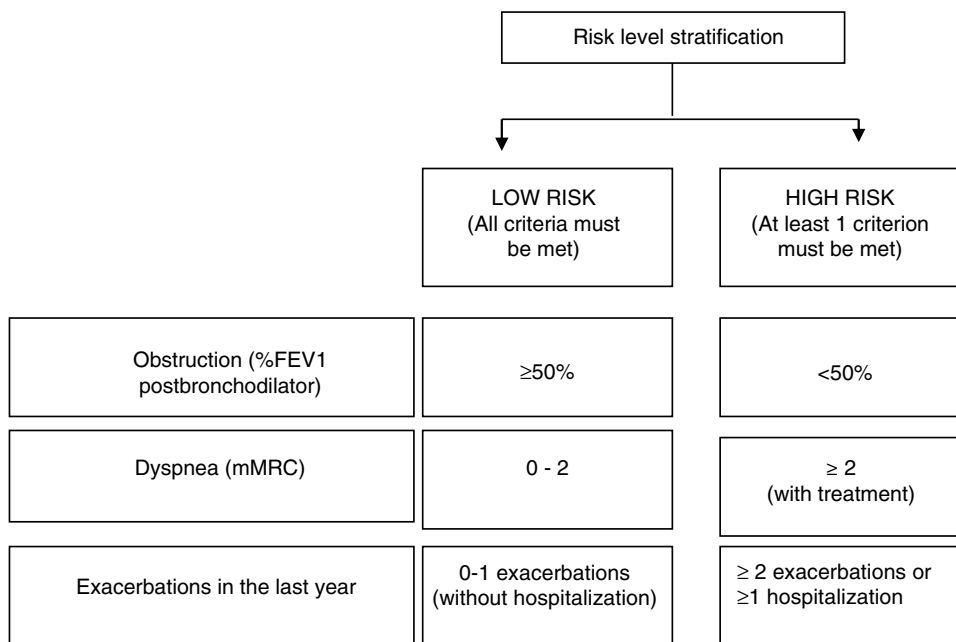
Risk level stratification

| | LOW RISK (All criteria must be met) | HIGH RISK (At least 1 criterion must be met) |
|---|---|---|
| Obstruction (%FEV1 postbronchodilator) | $\geq$50% | <50% |
| Dyspnea (mMRC) | 0 - 2 | $\geq$ 2 (with treatment) |
| Exacerbations in the last year | 0-1 exacerbations (without hospitalization) | $\geq$ 2 exacerbations or $\geq$1 hospitalization |